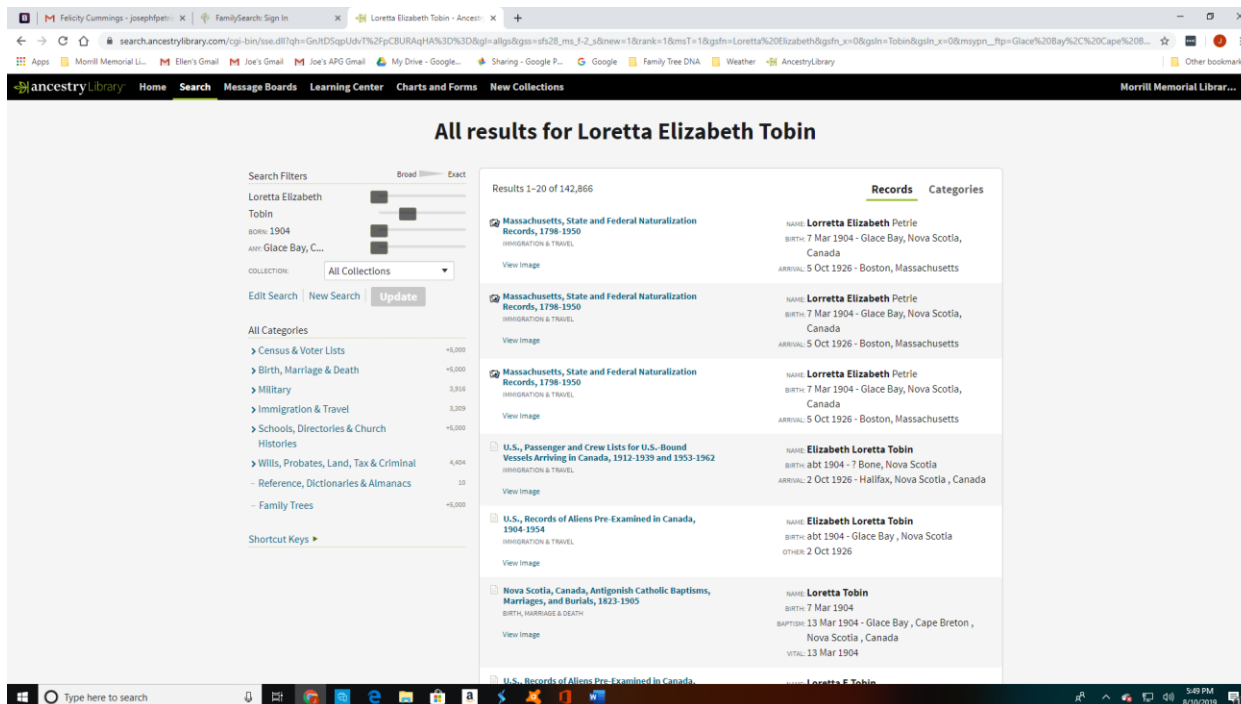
M Felicity Cummings - josephfpetr ×
FamilySearch: Sign In ×
Loretta Elizabeth Tobin - Ancestr ×
+

search.ancestrylibrary.com/cgi-bin/sse.dll?qh=GnJtDSqpUdvT%2FpCBURAqHA%3D%3D&gl=allgs&gss=sfs28_ms_f-2_s&new=1&rank=1&msT=1&gsfn=Loretta%20Elizabeth&gsfn_x=0&gsln=Tobin&gsln_x=0&msypn__ftp=Glace%20Bay%2C%20Cape%208...

Apps   Morrill Memorial Li...   Ellen's Gmail   Joe's Gmail   Joe's APG Gmail   My Drive - Google...   Sharing - Google P...   Google   Family Tree DNA   Weather   AncestryLibrary   Other bookmark

ancestryLibrary   Home   Search   Message Boards   Learning Center   Charts and Forms   New Collections   Morrill Memorial Librar...

All results for Loretta Elizabeth Tobin

Search Filters   Broad   Exact
Loretta Elizabeth
Tobin
BORN: 1904
ANY: Glace Bay, C...
COLLECTION: All Collections
Edit Search | New Search   Update

All Categories
› Census & Voter Lists   +5,000
› Birth, Marriage & Death   +5,000
› Military   3,916
› Immigration & Travel   3,309
› Schools, Directories & Church Histories   +5,000
› Wills, Probates, Land, Tax & Criminal   4,404
– Reference, Dictionaries & Almanacs   10
– Family Trees   +5,000

Shortcut Keys ►

Results 1–20 of 142,866   Records   Categories

Massachusetts, State and Federal Naturalization Records, 1798-1950
IMMIGRATION & TRAVEL
View Image
NAME: Lorretta Elizabeth Petrie
BIRTH: 7 Mar 1904 - Glace Bay, Nova Scotia, Canada
ARRIVAL: 5 Oct 1926 - Boston, Massachusetts

Massachusetts, State and Federal Naturalization Records, 1798-1950
IMMIGRATION & TRAVEL
View Image
NAME: Lorretta Elizabeth Petrie
BIRTH: 7 Mar 1904 - Glace Bay, Nova Scotia, Canada
ARRIVAL: 5 Oct 1926 - Boston, Massachusetts

Massachusetts, State and Federal Naturalization Records, 1798-1950
IMMIGRATION & TRAVEL
View Image
NAME: Lorretta Elizabeth Petrie
BIRTH: 7 Mar 1904 - Glace Bay, Nova Scotia, Canada
ARRIVAL: 5 Oct 1926 - Boston, Massachusetts

U.S., Passenger and Crew Lists for U.S.-Bound Vessels Arriving in Canada, 1912-1939 and 1953-1962
IMMIGRATION & TRAVEL
View Image
NAME: Elizabeth Loretta Tobin
BIRTH: abt 1904 - ? Bone, Nova Scotia
ARRIVAL: 2 Oct 1926 - Halifax, Nova Scotia , Canada

U.S., Records of Aliens Pre-Examined in Canada, 1904-1954
IMMIGRATION & TRAVEL
View Image
NAME: Elizabeth Loretta Tobin
BIRTH: abt 1904 - Glace Bay , Nova Scotia
OTHER: 2 Oct 1926

Nova Scotia, Canada, Antigonish Catholic Baptisms, Marriages, and Burials, 1823-1905
BIRTH, MARRIAGE & DEATH
View Image
NAME: Loretta Tobin
BIRTH: 7 Mar 1904
BAPTISM: 13 Mar 1904 - Glace Bay , Cape Breton , Nova Scotia , Canada
VITAL: 13 Mar 1904

U.S., Records of Aliens Pre-Examined in Canada,
NAME: Loretta E Tobin

Type here to search
5:49 PM
8/10/2019